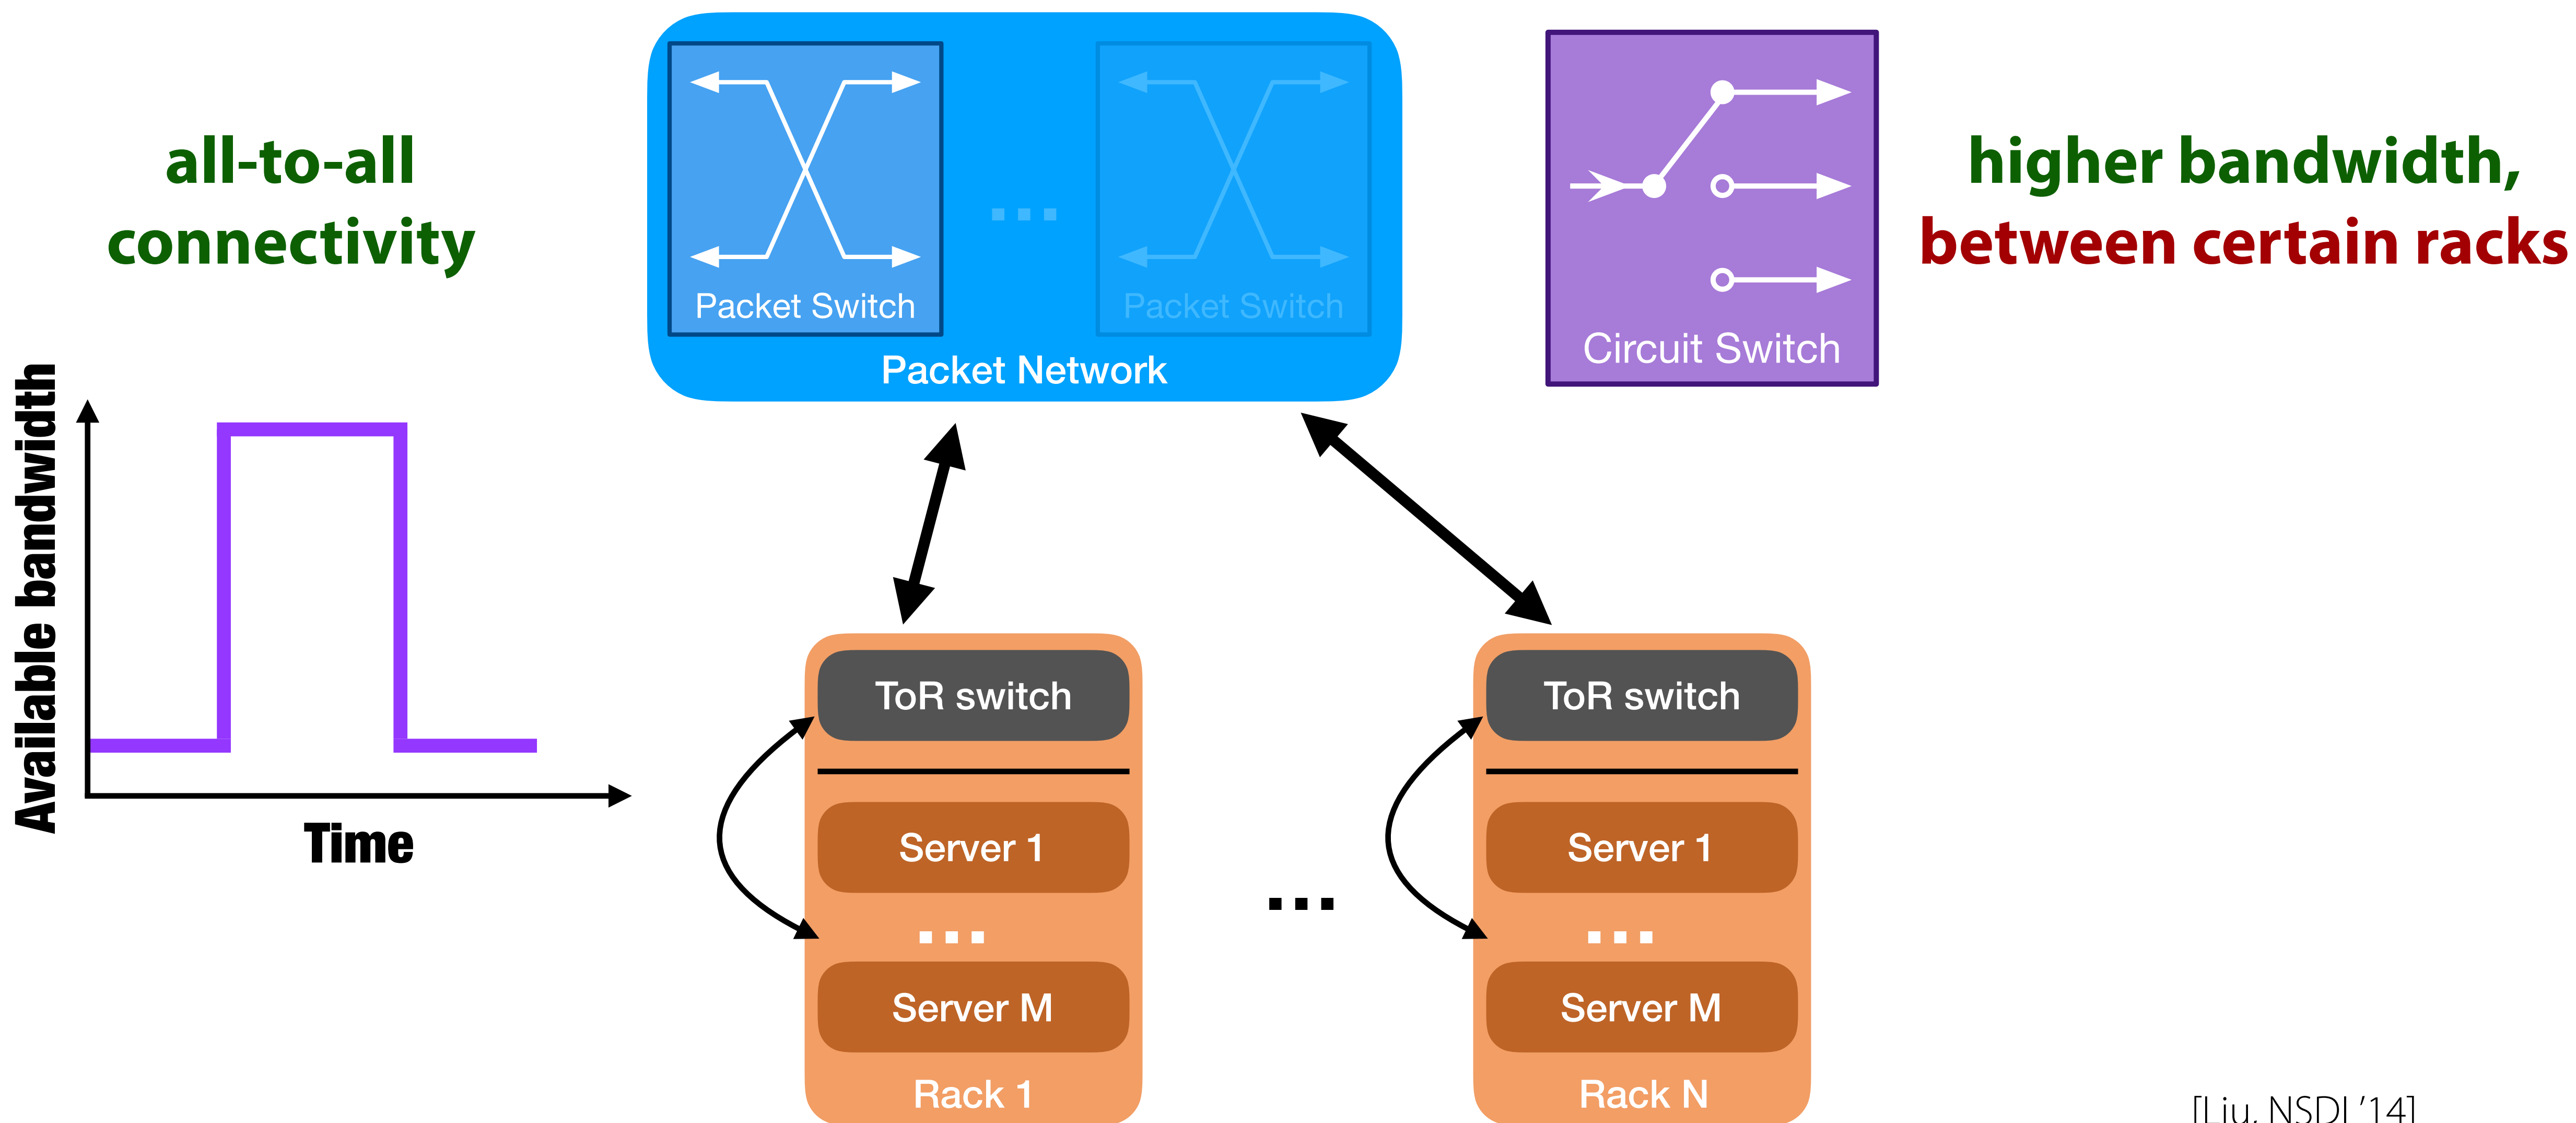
all-to-all connectivity

Packet Switch

...

Packet Switch

Packet Network

Circuit Switch

higher bandwidth, between certain racks

Available bandwidth

Time

ToR switch

Server 1

...

Server M

Rack 1

...

ToR switch

Server 1

...

Server M

Rack N

[Liu, NSDI '14]